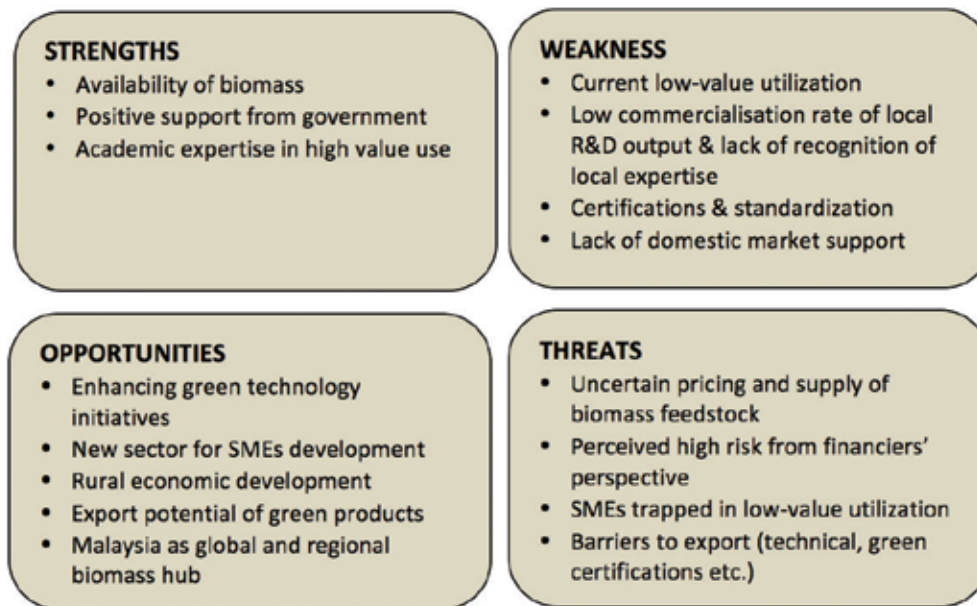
STRENGTHS
- Availability of biomass
- Positive support from government
- Academic expertise in high value use

WEAKNESS
- Current low-value utilization
- Low commercialisation rate of local R&D output & lack of recognition of local expertise
- Certifications & standardization
- Lack of domestic market support

OPPORTUNITIES
- Enhancing green technology initiatives
- New sector for SMEs development
- Rural economic development
- Export potential of green products
- Malaysia as global and regional biomass hub

THREATS
- Uncertain pricing and supply of biomass feedstock
- Perceived high risk from financiers' perspective
- SMEs trapped in low-value utilization
- Barriers to export (technical, green certifications etc.)